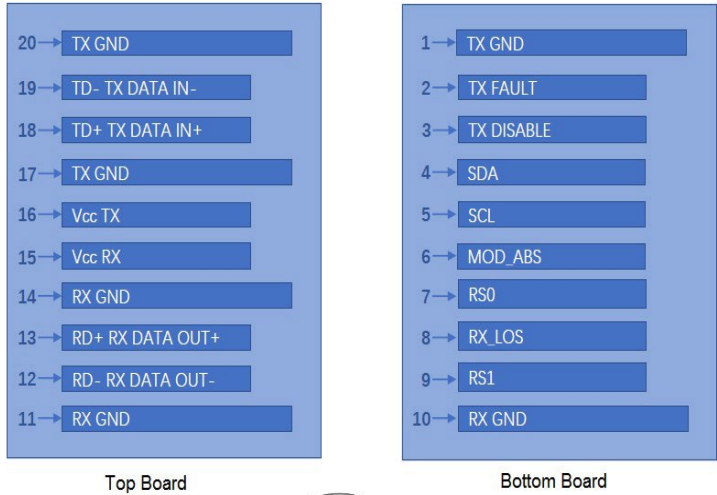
20 TX GND
19 TD- TX DATA IN-
18 TD+ TX DATA IN+
17 TX GND
16 Vcc TX
15 Vcc RX
14 RX GND
13 RD+ RX DATA OUT+
12 RD- RX DATA OUT-
11 RX GND

Top Board

1 TX GND
2 TX FAULT
3 TX DISABLE
4 SDA
5 SCL
6 MOD_ABS
7 RS0
8 RX_LOS
9 RS1
10 RX GND

Bottom Board